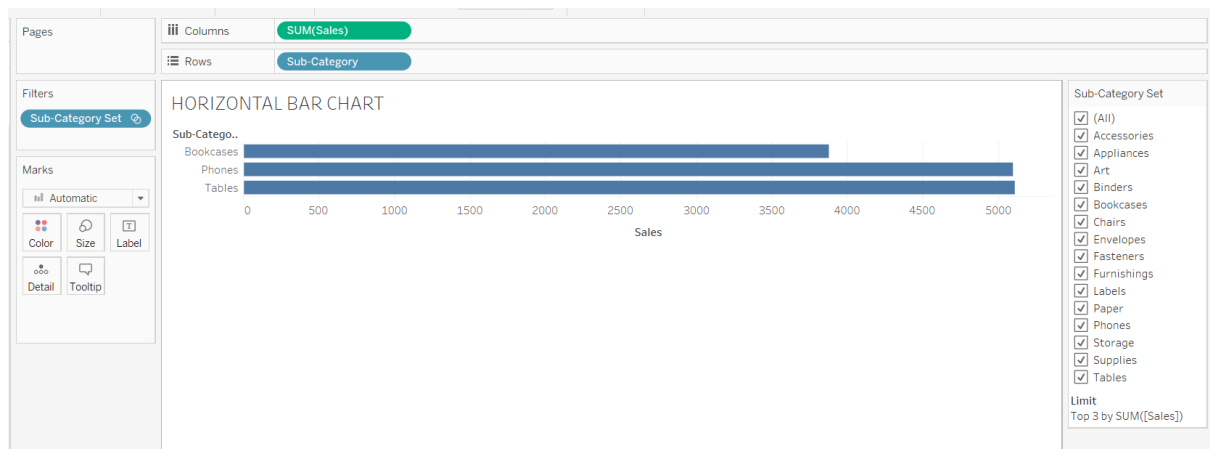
Pages

Columns SUM(Sales)

Rows Sub-Category

Filters

Sub-Category Set

Marks

Automatic

Color Size Label

Detail Tooltip

HORIZONTAL BAR CHART

Sub-Catego..

Bookcases

Phones

Tables

0 500 1000 1500 2000 2500 3000 3500 4000 4500 5000

Sales

Sub-Category Set

(All)
Accessories
Appliances
Art
Binders
Bookcases
Chairs
Envelopes
Fasteners
Furnishings
Labels
Paper
Phones
Storage
Supplies
Tables

Limit
Top 3 by SUM([Sales])